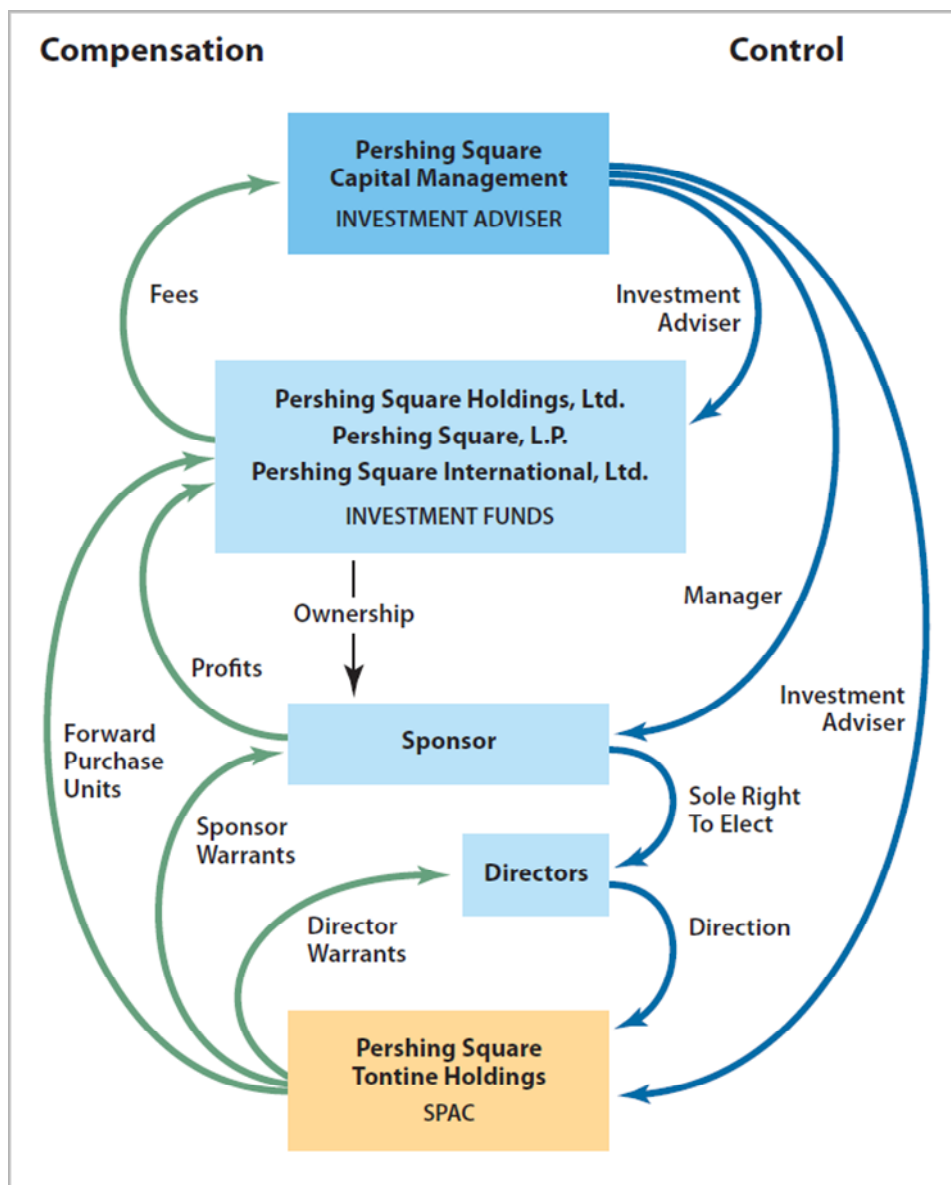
Compensation

Control

Pershing Square Capital Management
INVESTMENT ADVISER

Fees

Investment Adviser

Pershing Square Holdings, Ltd.
Pershing Square, L.P.
Pershing Square International, Ltd.
INVESTMENT FUNDS

Ownership

Manager

Profits

Investment Adviser

Forward Purchase Units

Sponsor

Sole Right To Elect

Sponsor Warrants

Directors

Director Warrants

Direction

Pershing Square Tontine Holdings
SPAC